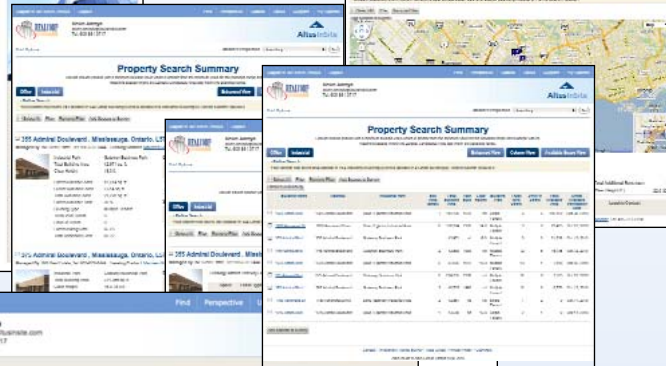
Altus InSite

Property Search Summary

Office Industrial

Enhanced View Column View

355 Admiral Boulevard , Mississauga, Ontario, L5T

Industrial Park

355 Admiral Boulevard , Mississauga, O

Property Search Summary

Office Industrial

Enhanced View Column View Available Space View

355 Admiral Boulevard , Mississauga

Altus InSite

Find Perspective

altusinsite.com